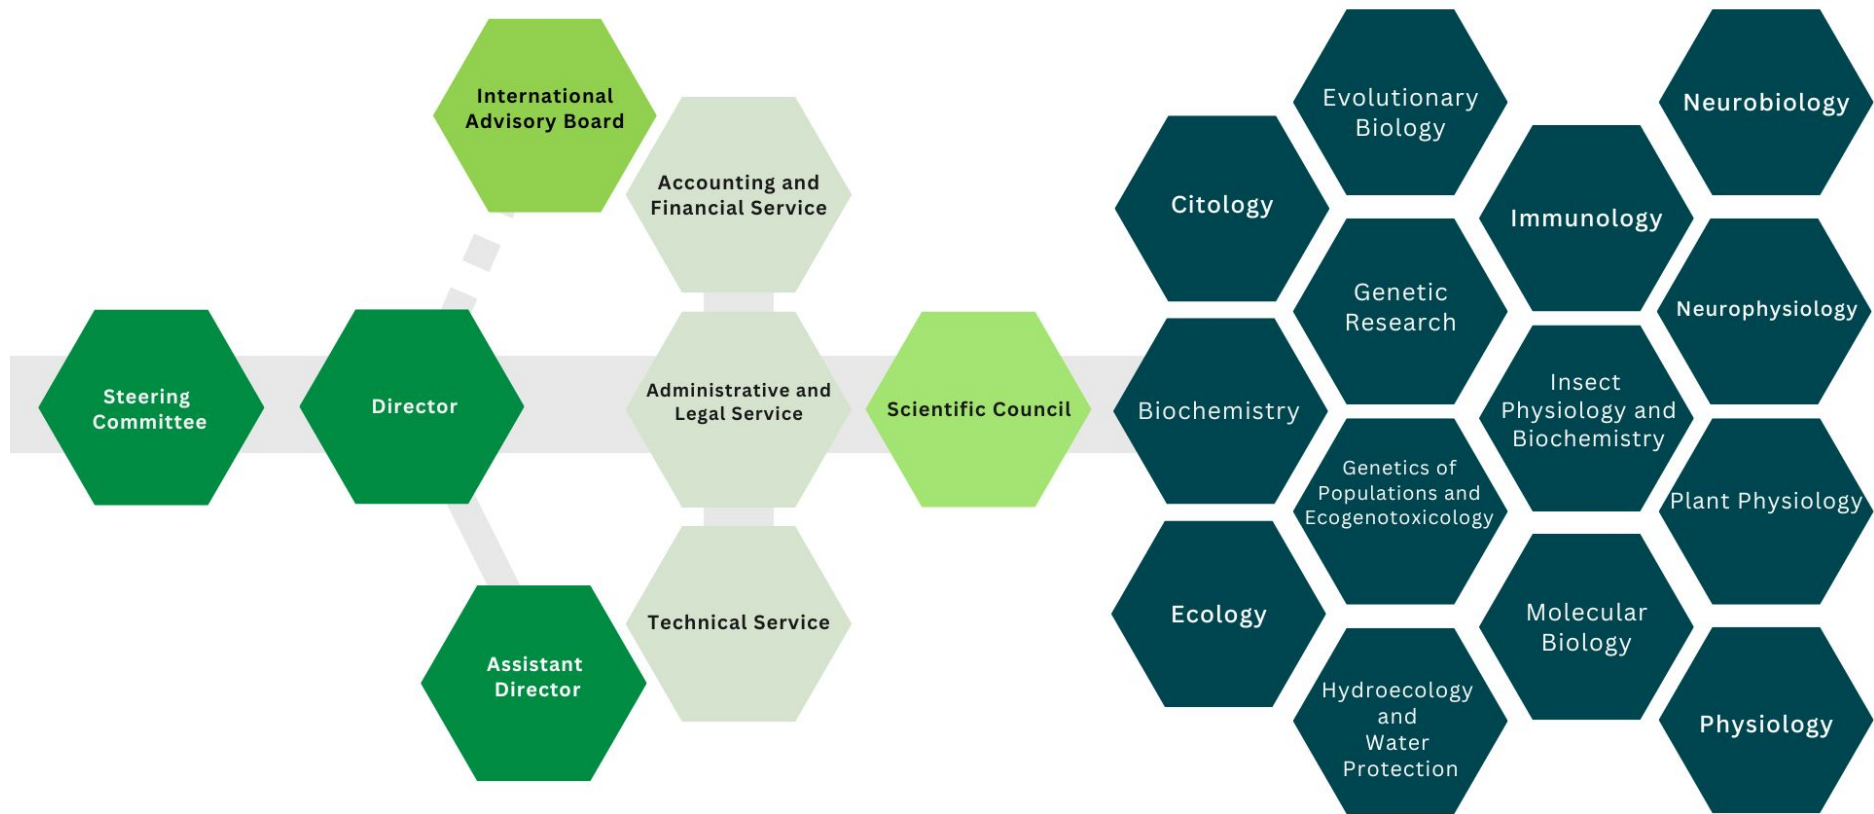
Steering Committee

Director

International Advisory Board

Assistant Director

Accounting and Financial Service

Administrative and Legal Service

Technical Service

Scientific Council

Citology

Biochemistry

Ecology

Evolutionary Biology

Genetic Research

Genetics of Populations and Ecogenotoxicology

Hydroecology and Water Protection

Immunology

Insect Physiology and Biochemistry

Molecular Biology

Neurobiology

Neurophysiology

Plant Physiology

Physiology